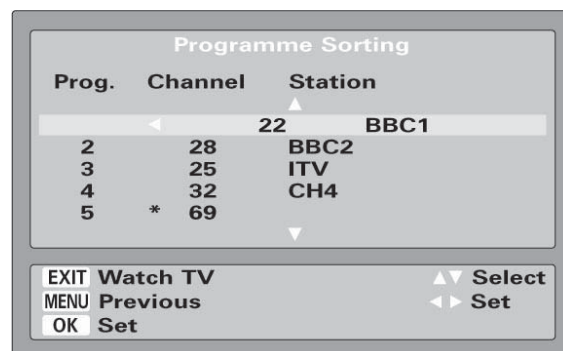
Programme Sorting

| Prog. | Channel | Station |
|---|---|---|
| | ◄ 22 | BBC1 |
| 2 | 28 | BBC2 |
| 3 | 25 | ITV |
| 4 | 32 | CH4 |
| 5 | * 69 | |

EXIT Watch TV
MENU Previous
OK Set

▲▼ Select
◄► Set